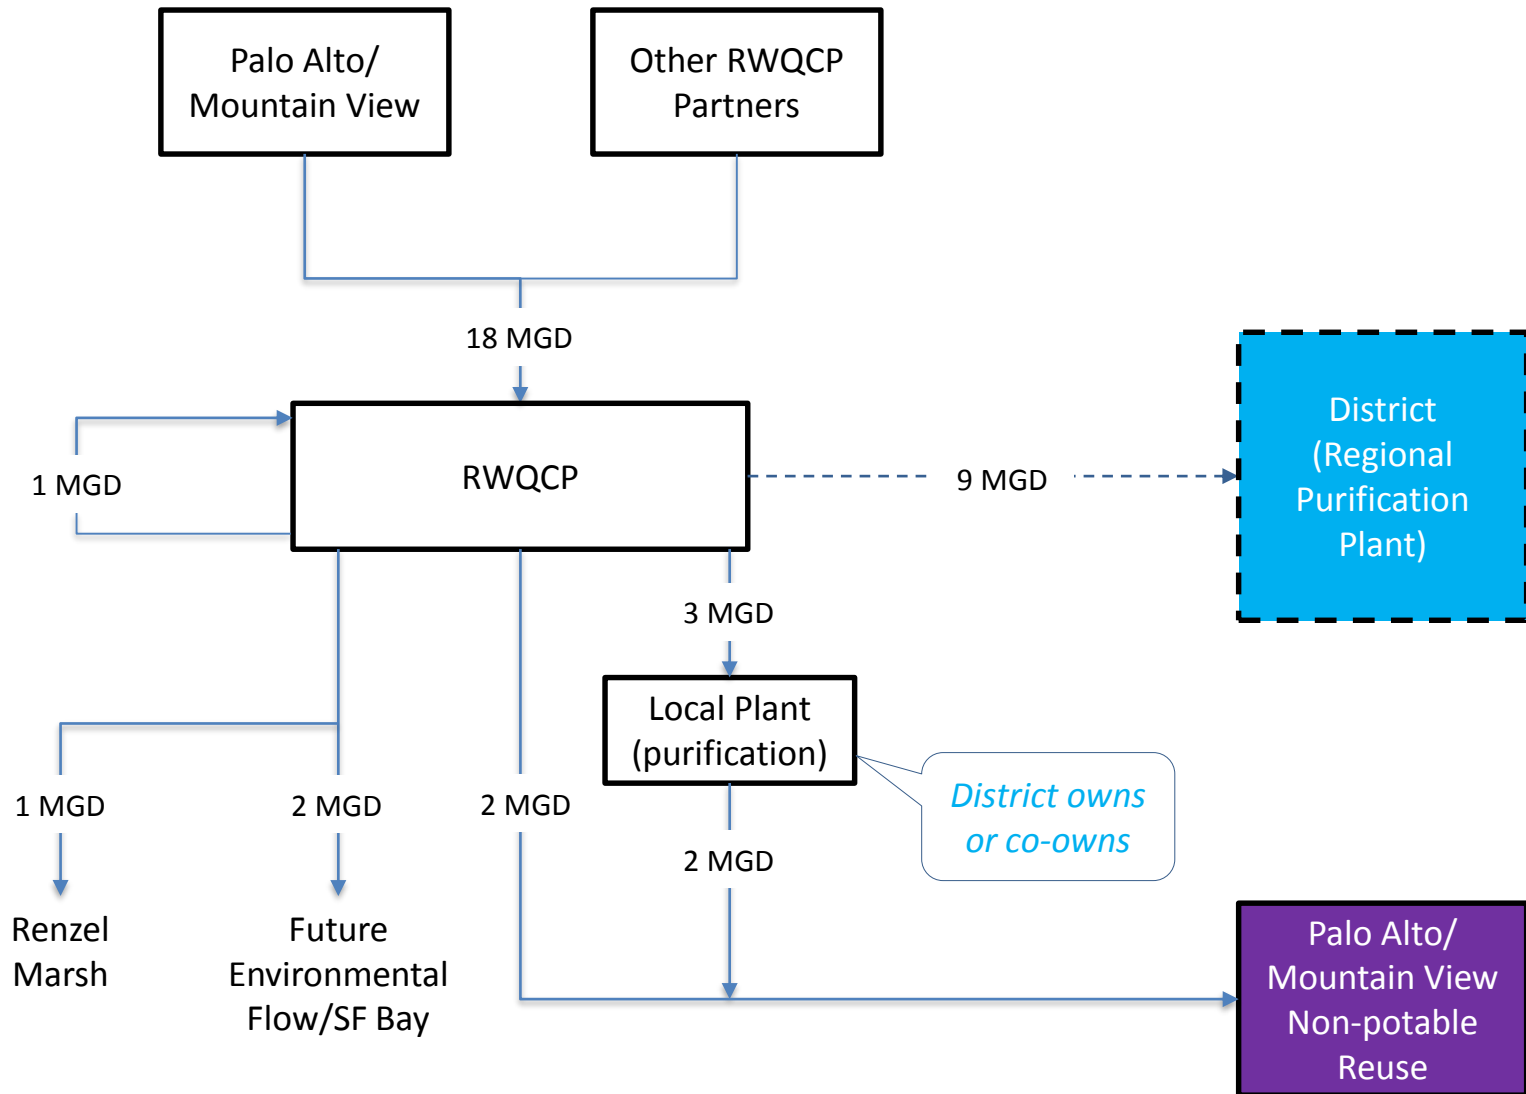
Palo Alto/ Mountain View

Other RWQCP Partners

18 MGD

District (Regional Purification Plant)

1 MGD

RWQCP

9 MGD

3 MGD

Local Plant (purification)

District owns or co-owns

1 MGD

2 MGD

2 MGD

2 MGD

Renzel Marsh

Future Environmental Flow/SF Bay

Palo Alto/ Mountain View Non-potable Reuse